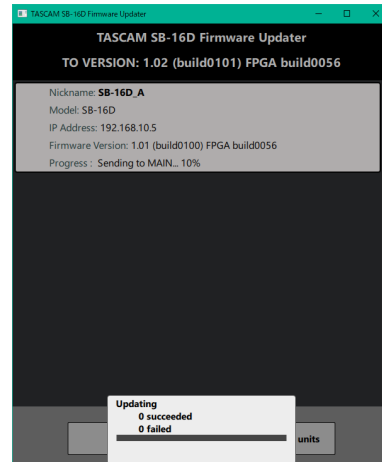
TASCAM SB-16D Firmware Updater

TASCAM SB-16D Firmware Updater

TO VERSION: 1.02 (build0101) FPGA build0056

Nickname: SB-16D_A
Model: SB-16D
IP Address: 192.168.10.5
Firmware Version: 1.01 (build0100) FPGA build0056
Progress : Sending to MAIN... 10%

Updating
0 succeeded
0 failed

units